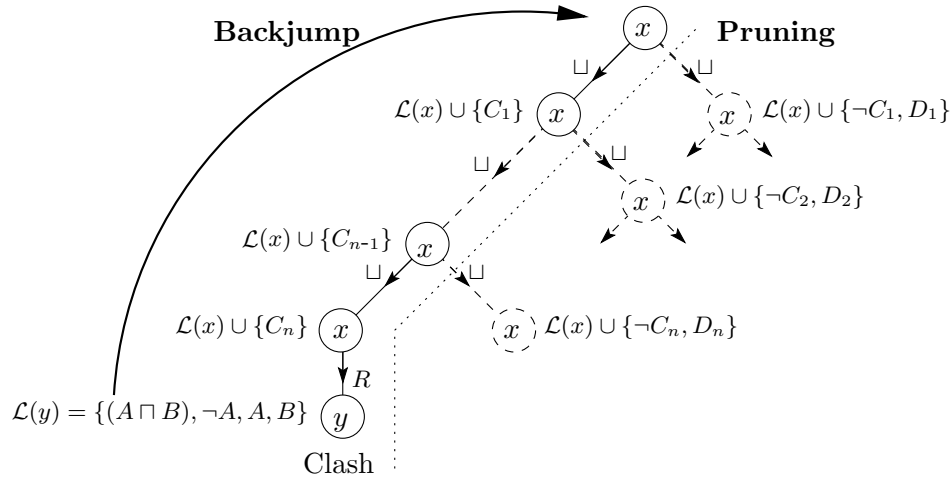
Backjump

Pruning

$x$

$\sqcup$

$\sqcup$

$\mathcal{L}(x) \cup \{C_1\}$ $x$

$x$ $\mathcal{L}(x) \cup \{\neg C_1, D_1\}$

$\sqcup$

$\sqcup$

$x$ $\mathcal{L}(x) \cup \{\neg C_2, D_2\}$

$\mathcal{L}(x) \cup \{C_{n\text{-}1}\}$ $x$

$\sqcup$

$\sqcup$

$\mathcal{L}(x) \cup \{C_n\}$ $x$

$x$ $\mathcal{L}(x) \cup \{\neg C_n, D_n\}$

$R$

$\mathcal{L}(y) = \{(A \sqcap B), \neg A, A, B\}$ $y$

Clash